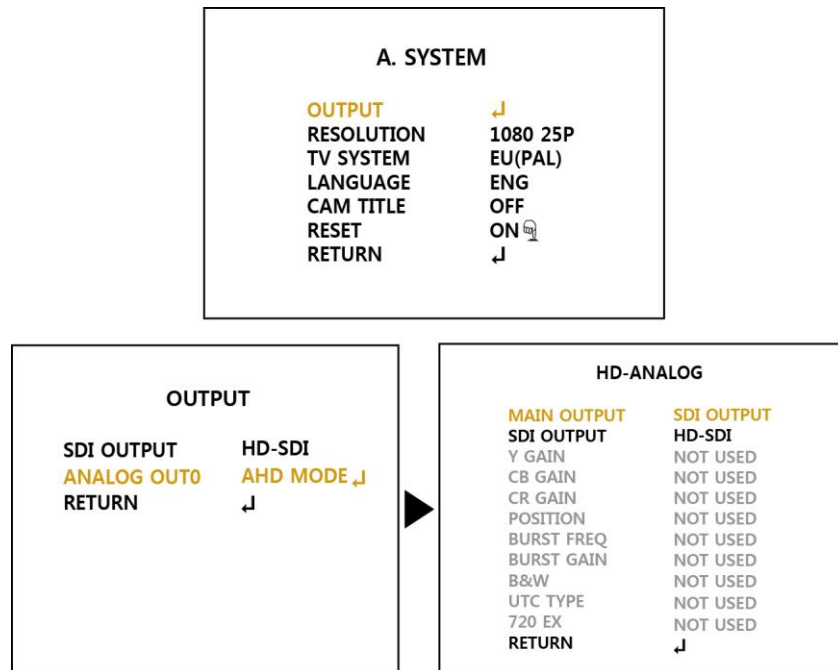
A. SYSTEM

OUTPUT ↵
RESOLUTION 1080 25P
TV SYSTEM EU(PAL)
LANGUAGE ENG
CAM TITLE OFF
RESET ON
RETURN ↵

OUTPUT

SDI OUTPUT HD-SDI
ANALOG OUT0 AHD MODE ↵
RETURN ↵

HD-ANALOG

MAIN OUTPUT SDI OUTPUT
SDI OUTPUT HD-SDI
Y GAIN NOT USED
CB GAIN NOT USED
CR GAIN NOT USED
POSITION NOT USED
BURST FREQ NOT USED
BURST GAIN NOT USED
B&W NOT USED
UTC TYPE NOT USED
720 EX NOT USED
RETURN ↵